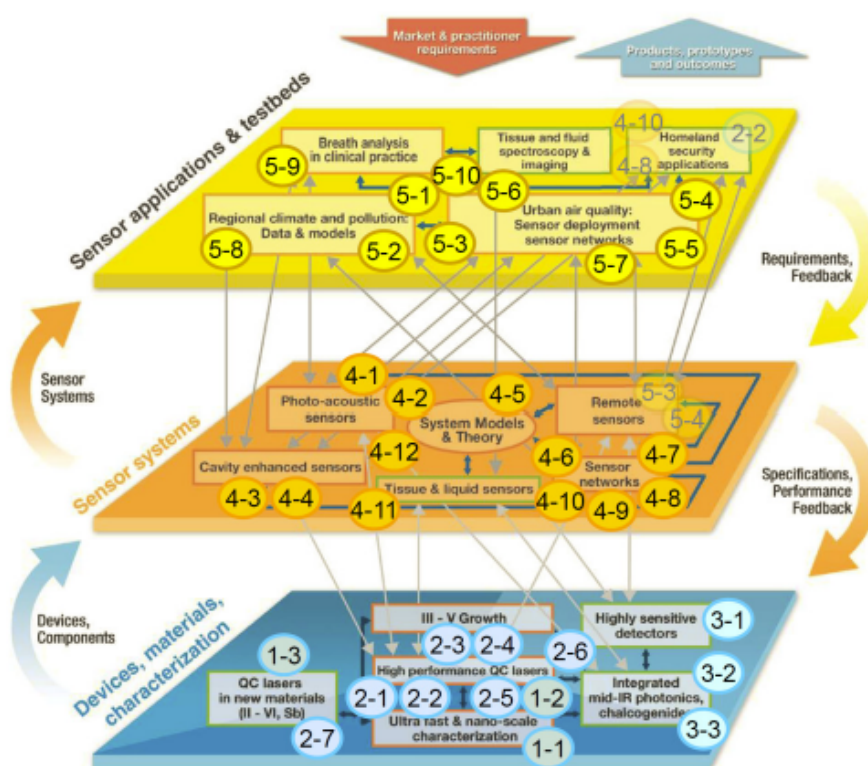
Market & practitioner requirements

Products, prototypes and outcomes

Sensor applications & testbeds

Breath analysis in clinical practice

Tissue and fluid spectroscopy & imaging

Homeland security applications

4-10

2-2

4-8

5-9

5-10

5-1

5-6

5-4

Regional climate and pollution: Data & models

Urban air quality: Sensor deployment sensor networks

5-8

5-2

5-3

5-7

5-5

Requirements, Feedback

Sensor Systems

4-1

4-5

Photo-acoustic sensors

4-2

Remote sensors

5-3

5-4

System Models & Theory

4-12

4-6

4-7

Cavity enhanced sensors

Sensor networks

Sensor systems

Tissue & liquid sensors

4-3

4-4

4-11

4-10

4-9

4-8

Specifications, Performance Feedback

Devices, Components

Devices, materials, characterization

III - V Growth

Highly sensitive detectors

3-1

2-3

2-4

2-6

1-3

High performance QC lasers

Integrated mid-IR photonics, chalcogenides

3-2

QC lasers in new materials (II - VI, Sb)

2-1

2-2

2-5

1-2

Ultra fast & nano-scale characterization

2-7

1-1

3-3